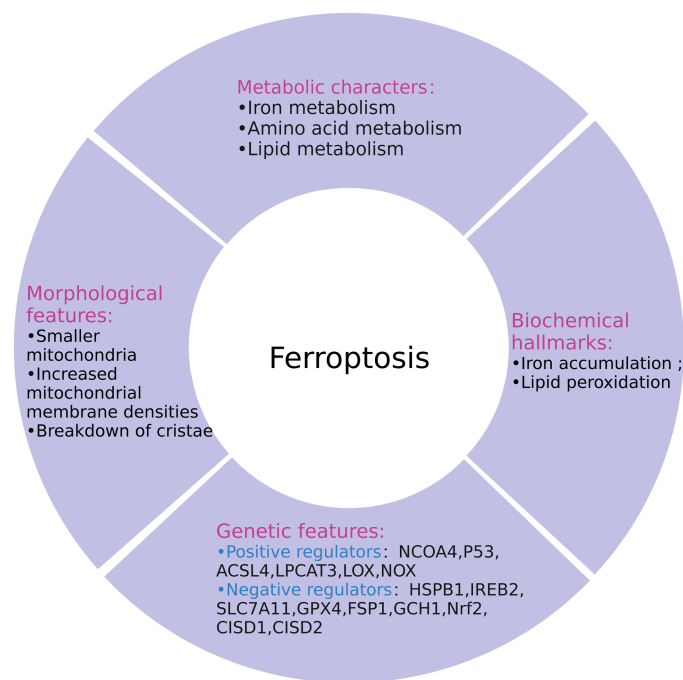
Metabolic characters:
•Iron metabolism
•Amino acid metabolism
•Lipid metabolism

Morphological features:
•Smaller mitochondria
•Increased mitochondrial membrane densities
•Breakdown of cristae

Ferroptosis

Biochemical hallmarks:
•Iron accumulation ;
•Lipid peroxidation

Genetic features:
•Positive regulators: NCOA4,P53, ACSL4,LPCAT3,LOX,NOX
•Negative regulators: HSPB1,IREB2, SLC7A11,GPX4,FSP1,GCH1,Nrf2, CISD1,CISD2